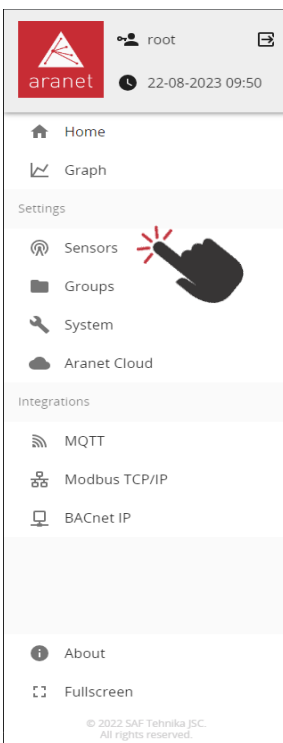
aranet

root

22-08-2023 09:50

Home

Graph

Settings

Sensors

Groups

System

Aranet Cloud

Integrations

MQTT

Modbus TCP/IP

BACnet IP

About

Fullscreen

© 2022 SAF Tehnika JSC.
All rights reserved.